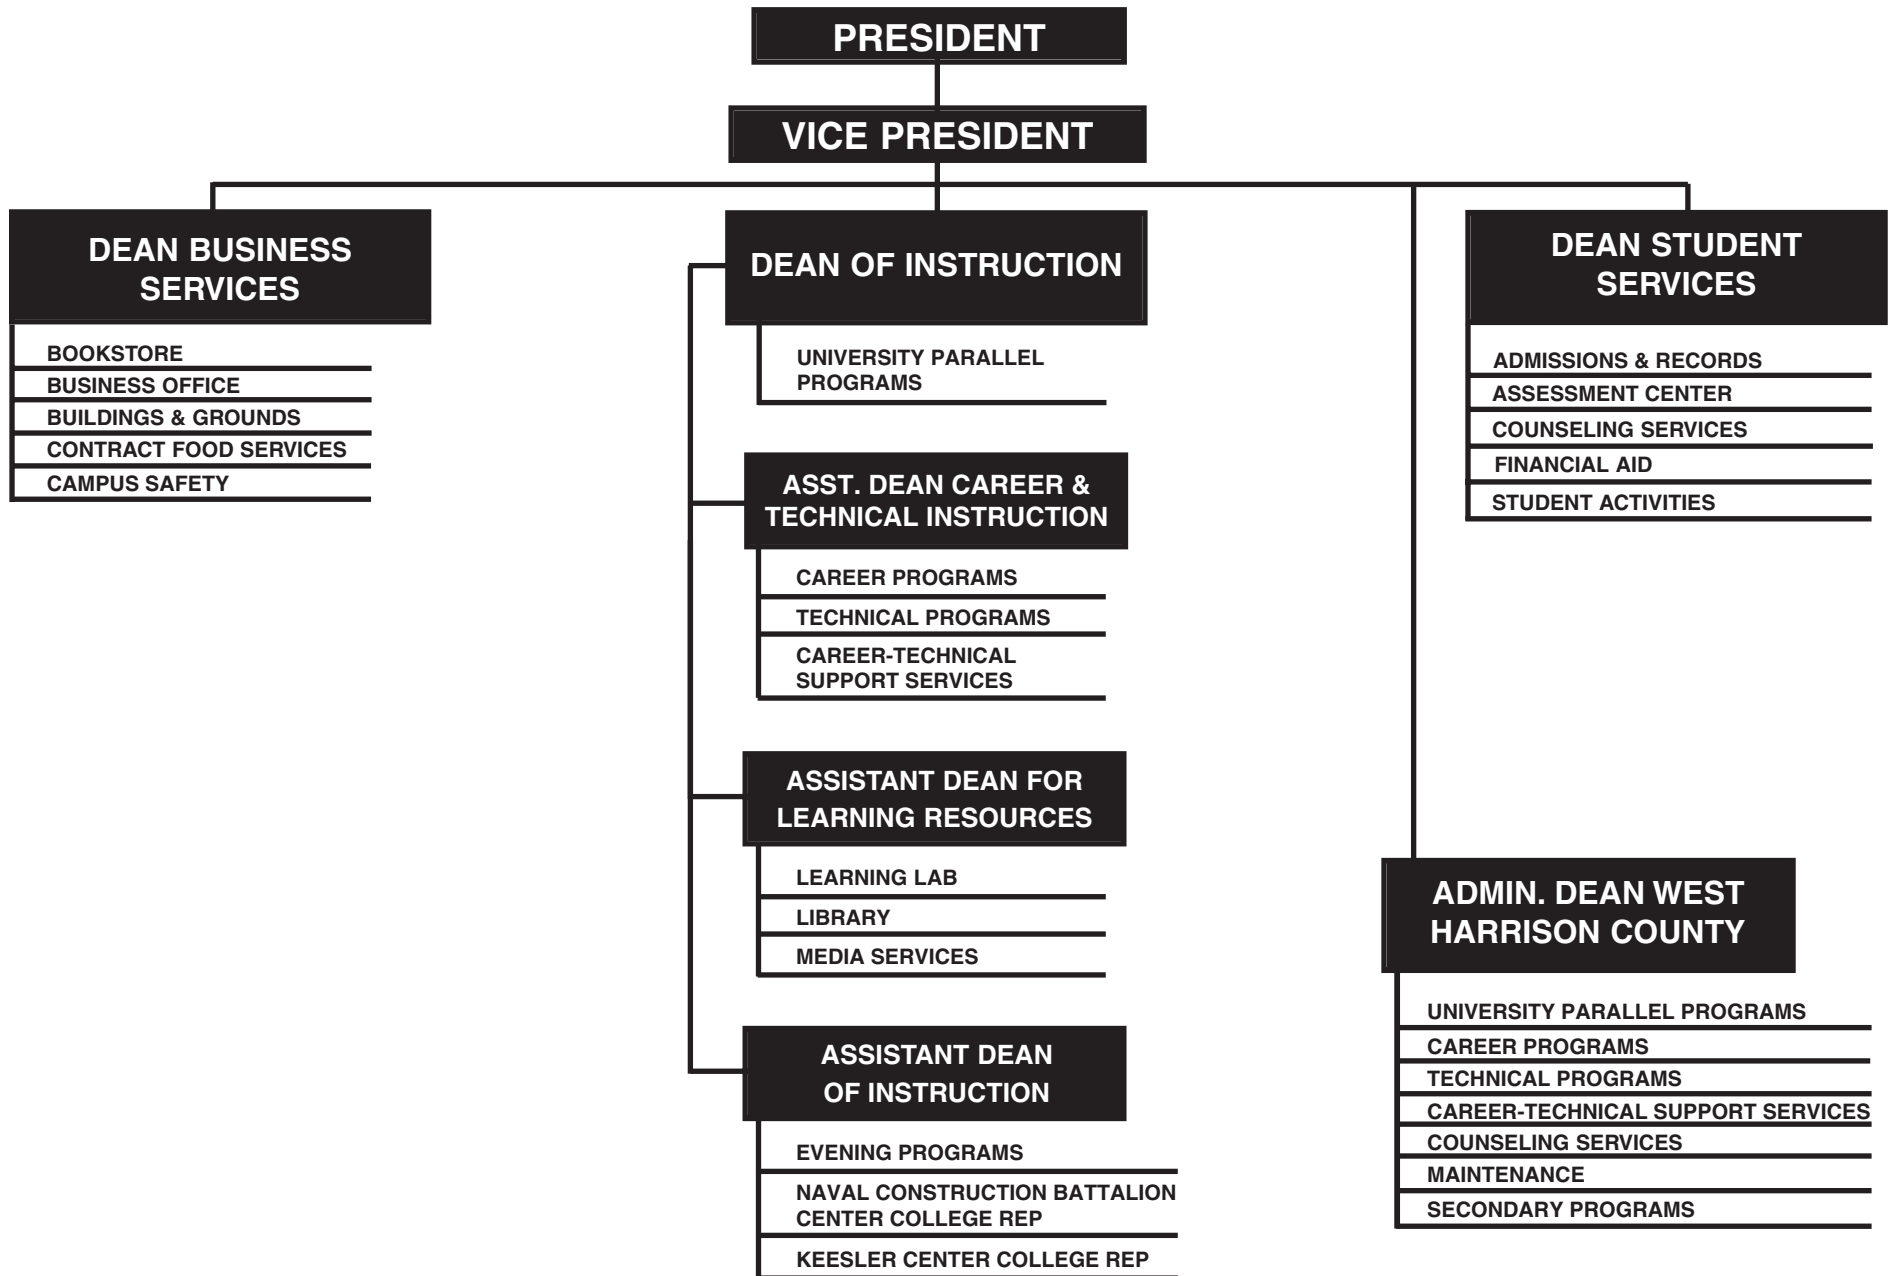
PRESIDENT

VICE PRESIDENT

DEAN BUSINESS SERVICES

BOOKSTORE
BUSINESS OFFICE
BUILDINGS & GROUNDS
CONTRACT FOOD SERVICES
CAMPUS SAFETY

DEAN OF INSTRUCTION

UNIVERSITY PARALLEL PROGRAMS

ASST. DEAN CAREER & TECHNICAL INSTRUCTION

CAREER PROGRAMS
TECHNICAL PROGRAMS
CAREER-TECHNICAL SUPPORT SERVICES

ASSISTANT DEAN FOR LEARNING RESOURCES

LEARNING LAB
LIBRARY
MEDIA SERVICES

ASSISTANT DEAN OF INSTRUCTION

EVENING PROGRAMS
NAVAL CONSTRUCTION BATTALION CENTER COLLEGE REP
KEESLER CENTER COLLEGE REP

DEAN STUDENT SERVICES

ADMISSIONS & RECORDS
ASSESSMENT CENTER
COUNSELING SERVICES
FINANCIAL AID
STUDENT ACTIVITIES

ADMIN. DEAN WEST HARRISON COUNTY

UNIVERSITY PARALLEL PROGRAMS
CAREER PROGRAMS
TECHNICAL PROGRAMS
CAREER-TECHNICAL SUPPORT SERVICES
COUNSELING SERVICES
MAINTENANCE
SECONDARY PROGRAMS